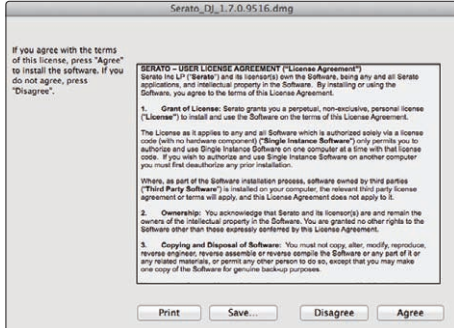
Serato_DJ_1.7.0.9516.dmg

If you agree with the terms of this license, press "Agree" to install the software. If you do not agree, press "Disagree".

SERATO – USER LICENSE AGREEMENT ("License Agreement")
Serato Inc LP ("Serato") and its licensor(s) own the Software, being any and all Serato applications, and intellectual property in the Software. By installing or using the Software, you agree to the terms of this License Agreement.

1. Grant of License: Serato grants you a perpetual, non-exclusive, personal license ("License") to install and use the Software on the terms of this License Agreement.

The License as it applies to any and all Software which is authorized solely via a license code (with no hardware component) ("Single Instance Software") only permits you to authorize and use Single Instance Software on one computer at a time with that license code. If you wish to authorize and use Single Instance Software on another computer you must first deauthorize any prior installation.

Where, as part of the Software installation process, software owned by third parties ("Third Party Software") is installed on your computer, the relevant third party license agreement or terms will apply, and this License Agreement does not apply to it.

2. Ownership: You acknowledge that Serato and its licensor(s) are and remain the owners of the intellectual property in the Software. You are granted no other rights to the Software other than those expressly conferred by this License Agreement.

3. Copying and Disposal of Software: You must not copy, alter, modify, reproduce, reverse engineer, reverse assemble or reverse compile the Software or any part of it or any related materials, or permit any other person to do so, except that you may make one copy of the Software for genuine back-up purposes.

Print Save... Disagree Agree